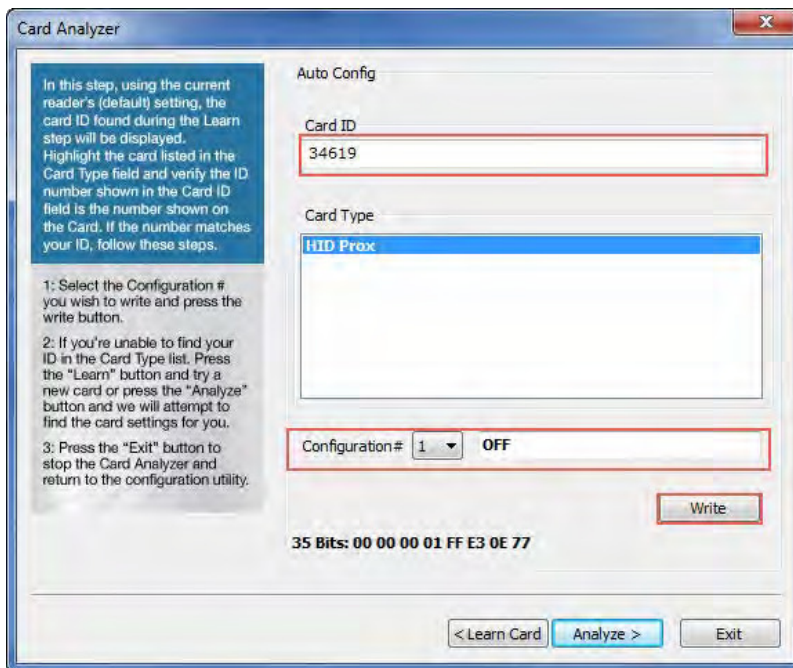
Card Analyzer

In this step, using the current reader's (default) setting, the card ID found during the Learn step will be displayed. Highlight the card listed in the Card Type field and verify the ID number shown in the Card ID field is the number shown on the Card. If the number matches your ID, follow these steps.

1: Select the Configuration # you wish to write and press the write button.

2: If you're unable to find your ID in the Card Type list. Press the "Learn" button and try a new card or press the "Analyze" button and we will attempt to find the card settings for you.

3: Press the "Exit" button to stop the Card Analyzer and return to the configuration utility.

Auto Config

Card ID

34619

Card Type

HID Prox

Configuration# 1 OFF

Write

35 Bits: 00 00 00 01 FF E3 0E 77

<Learn Card Analyze > Exit